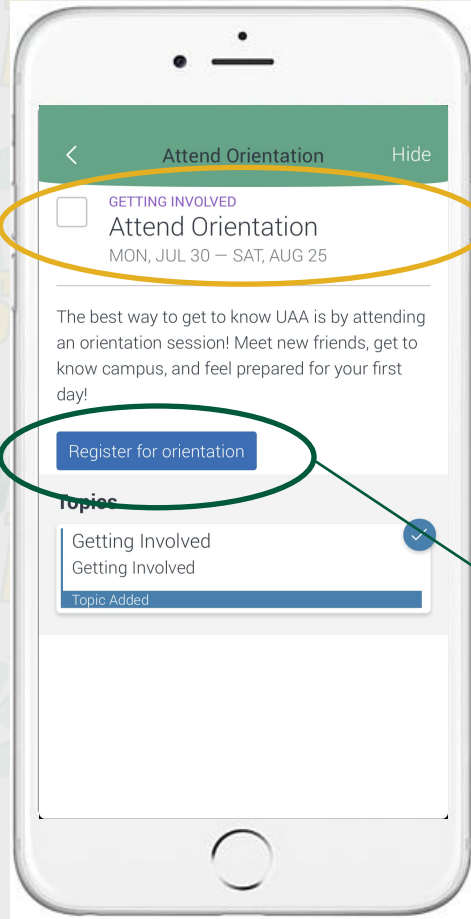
Attend Orientation

Hide

GETTING INVOLVED

Attend Orientation

MON, JUL 30 — SAT, AUG 25

The best way to get to know UAA is by attending an orientation session! Meet new friends, get to know campus, and feel prepared for your first day!

Register for orientation

Topics

Getting Involved

Getting Involved

Topic Added